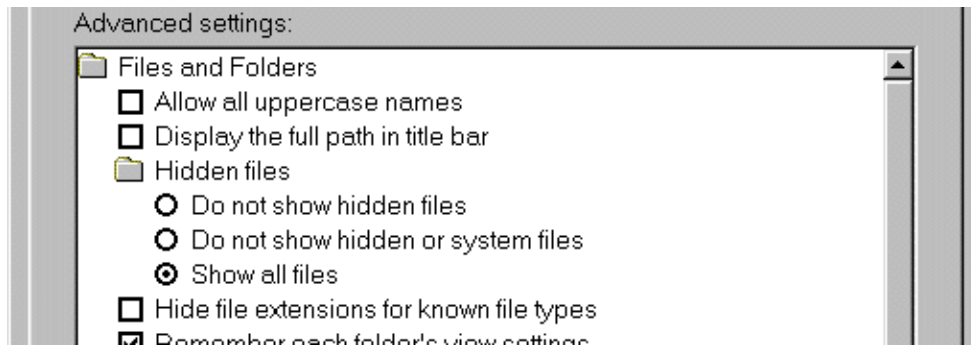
Advanced settings:

Files and Folders

Allow all uppercase names

Display the full path in title bar

Hidden files

Do not show hidden files

Do not show hidden or system files

Show all files

Hide file extensions for known file types

Remember each folder's view settings